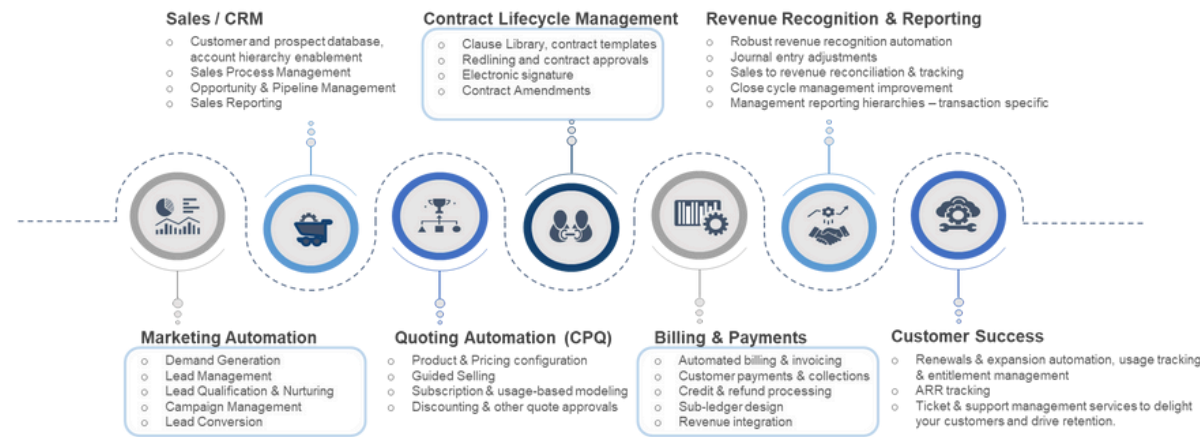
Sales / CRM
- Customer and prospect database, account hierarchy enablement
- Sales Process Management
- Opportunity & Pipeline Management
- Sales Reporting

Contract Lifecycle Management
- Clause Library, contract templates
- Redlining and contract approvals
- Electronic signature
- Contract Amendments

Revenue Recognition & Reporting
- Robust revenue recognition automation
- Journal entry adjustments
- Sales to revenue reconciliation & tracking
- Close cycle management improvement
- Management reporting hierarchies – transaction specific

Marketing Automation
- Demand Generation
- Lead Management
- Lead Qualification & Nurturing
- Campaign Management
- Lead Conversion

Quoting Automation (CPQ)
- Product & Pricing configuration
- Guided Selling
- Subscription & usage-based modeling
- Discounting & other quote approvals

Billing & Payments
- Automated billing & invoicing
- Customer payments & collections
- Credit & refund processing
- Sub-ledger design
- Revenue integration

Customer Success
- Renewals & expansion automation, usage tracking & entitlement management
- ARR tracking
- Ticket & support management services to delight your customers and drive retention.